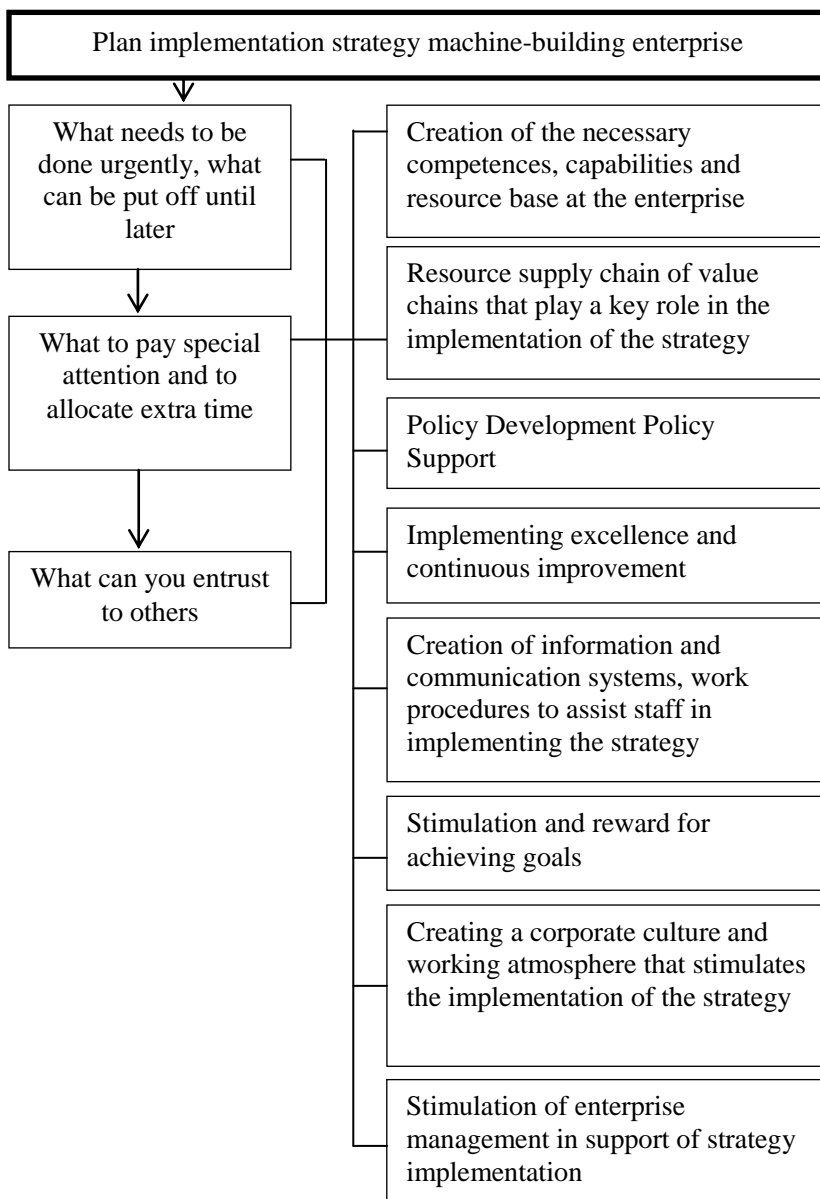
Plan implementation strategy machine-building enterprise

What needs to be done urgently, what can be put off until later

What to pay special attention and to allocate extra time

What can you entrust to others

Creation of the necessary competences, capabilities and resource base at the enterprise

Resource supply chain of value chains that play a key role in the implementation of the strategy

Policy Development Policy Support

Implementing excellence and continuous improvement

Creation of information and communication systems, work procedures to assist staff in implementing the strategy

Stimulation and reward for achieving goals

Creating a corporate culture and working atmosphere that stimulates the implementation of the strategy

Stimulation of enterprise management in support of strategy implementation